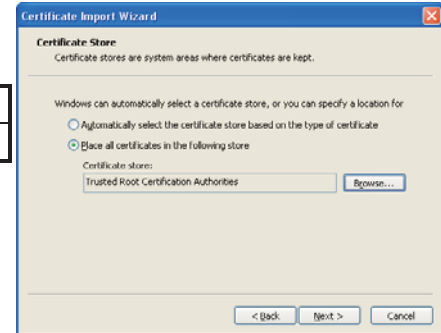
Certificate Import Wizard

Certificate Store
Certificate stores are system areas where certificates are kept.

Windows can automatically select a certificate store, or you can specify a location for

Automatically select the certificate store based on the type of certificate

Place all certificates in the following store

Certificate store:

Trusted Root Certification Authorities

Browse...

< Back

Next >

Cancel